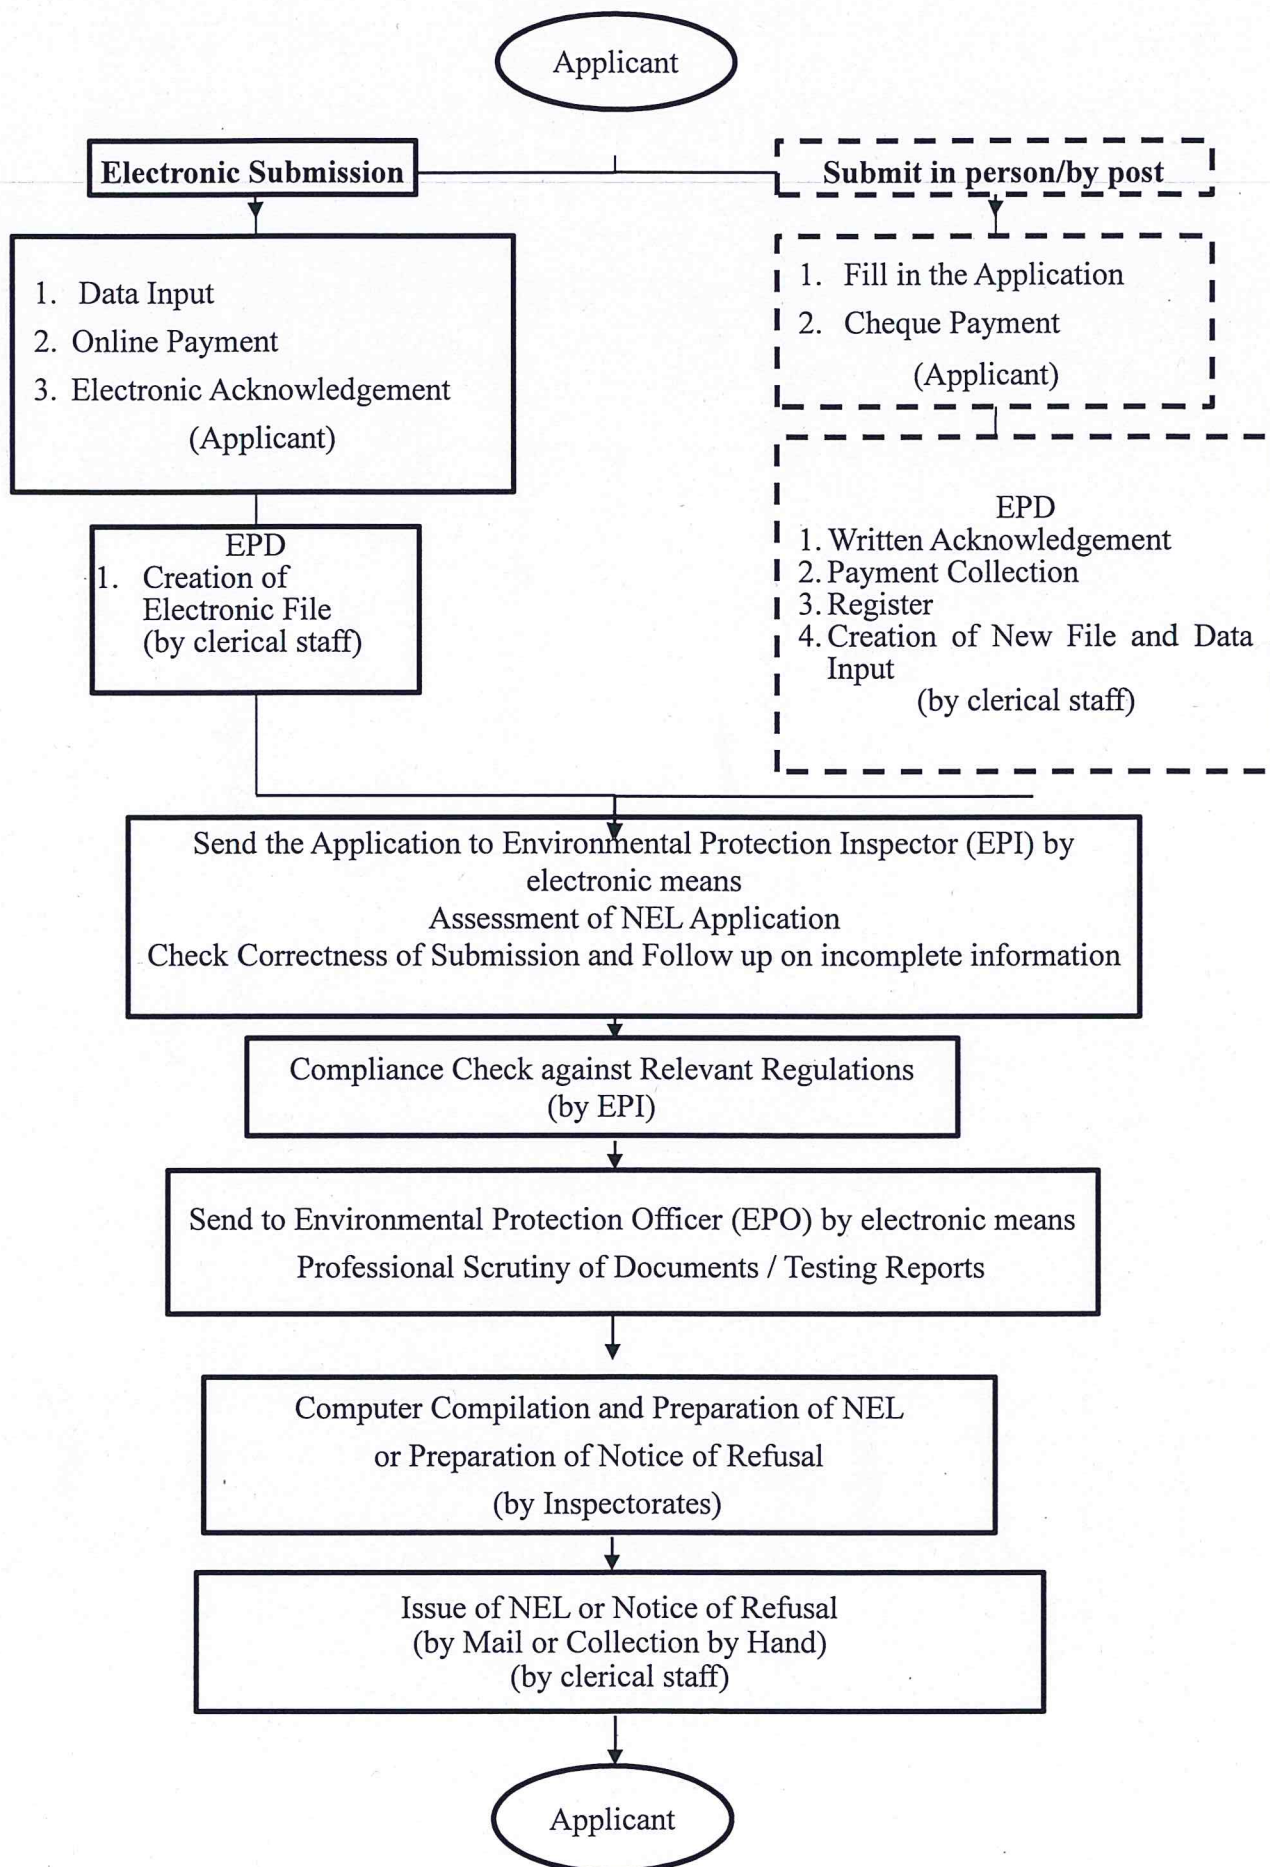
Applicant

Electronic Submission

1. Data Input
2. Online Payment
3. Electronic Acknowledgement
(Applicant)

EPD
1. Creation of Electronic File (by clerical staff)

Submit in person/by post

1. Fill in the Application
2. Cheque Payment
(Applicant)

EPD
1. Written Acknowledgement
2. Payment Collection
3. Register
4. Creation of New File and Data Input
(by clerical staff)

Send the Application to Environmental Protection Inspector (EPI) by electronic means
Assessment of NEL Application
Check Correctness of Submission and Follow up on incomplete information

Compliance Check against Relevant Regulations
(by EPI)

Send to Environmental Protection Officer (EPO) by electronic means
Professional Scrutiny of Documents / Testing Reports

Computer Compilation and Preparation of NEL
or Preparation of Notice of Refusal
(by Inspectorates)

Issue of NEL or Notice of Refusal
(by Mail or Collection by Hand)
(by clerical staff)

Applicant